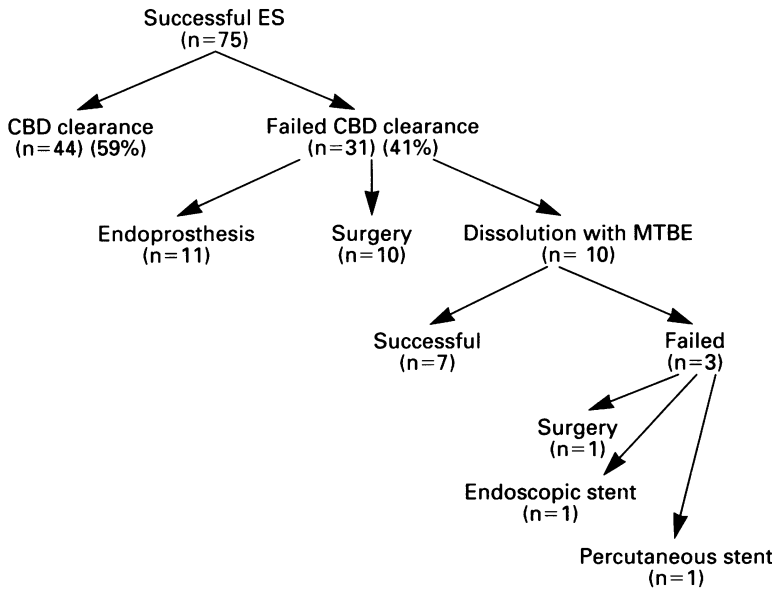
Successful ES
(n=75)

CBD clearance
(n=44) (59%)

Failed CBD clearance
(n=31) (41%)

Endoprosthesis
(n=11)

Surgery
(n=10)

Dissolution with MTBE
(n= 10)

Successful
(n=7)

Failed
(n=3)

Surgery
(n=1)

Endoscopic stent
(n=1)

Percutaneous stent
(n=1)